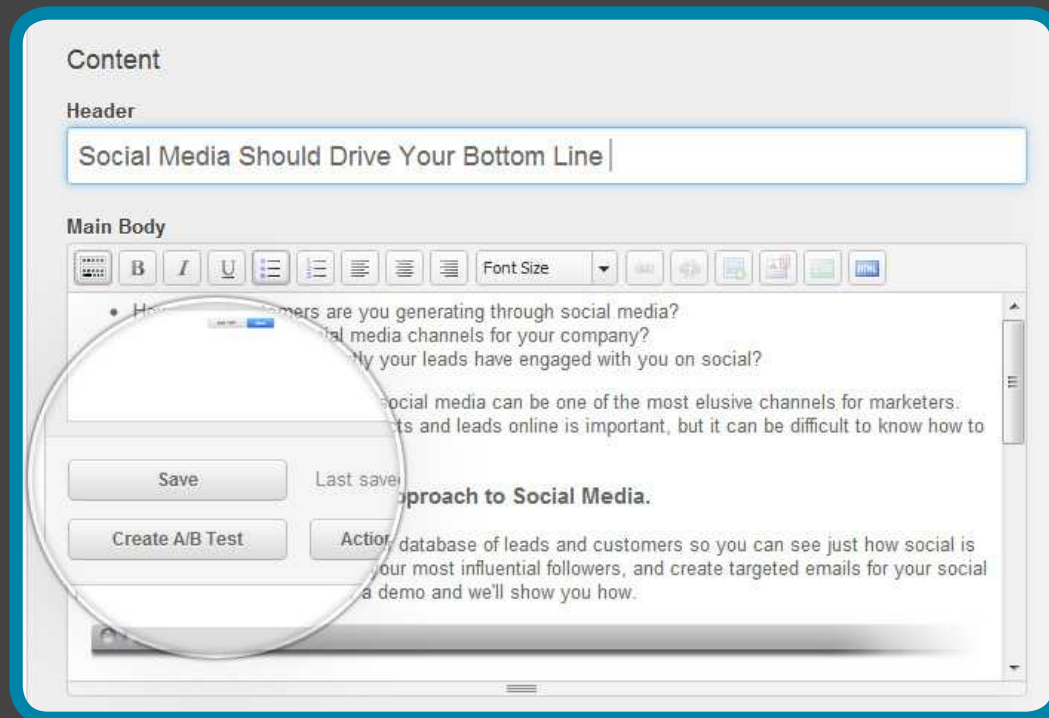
Content

Header

Social Media Should Drive Your Bottom Line

Main Body

B I U Font Size

• Ho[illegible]mers are you generating through social media?
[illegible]al media channels for your company?
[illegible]tly your leads have engaged with you on social?

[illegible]ocial media can be one of the most elusive channels for marketers. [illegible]ts and leads online is important, but it can be difficult to know how to

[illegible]pproach to Social Media.

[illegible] database of leads and customers so you can see just how social is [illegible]our most influential followers, and create targeted emails for your social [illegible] a demo and we'll show you how.

Save

Last save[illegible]

Create A/B Test

Actio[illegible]